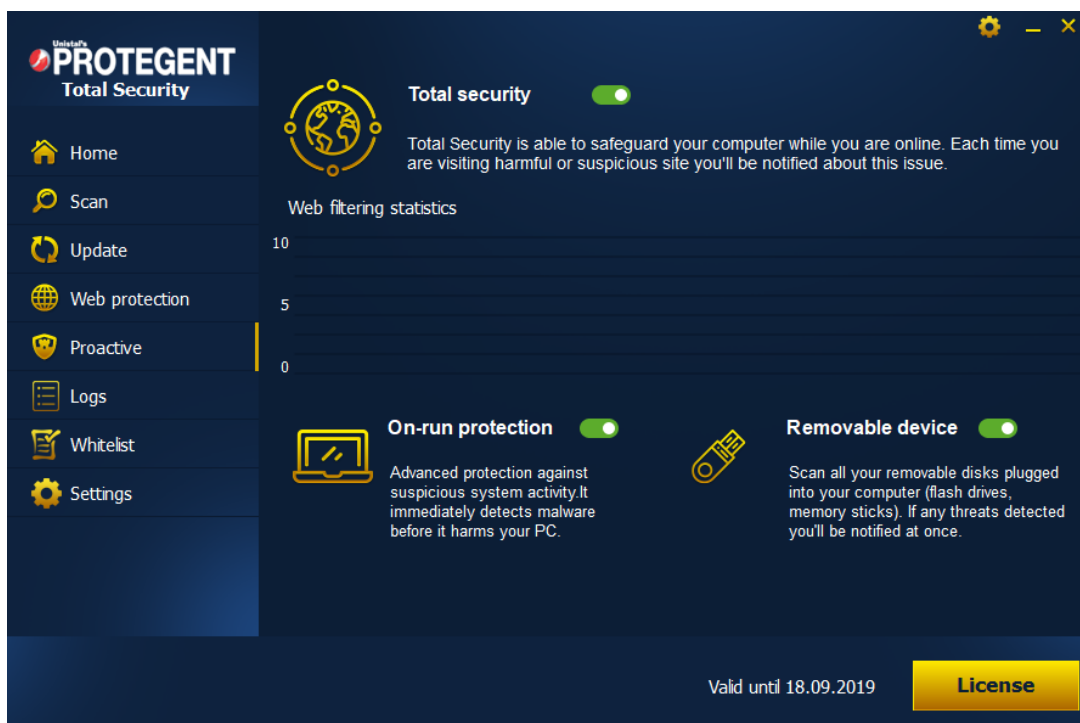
Unistal's
PROTEGENT
Total Security

Home
Scan
Update
Web protection
Proactive
Logs
Whitelist
Settings

Total security

Total Security is able to safeguard your computer while you are online. Each time you are visiting harmful or suspicious site you'll be notified about this issue.

Web filtering statistics

10
5
0

On-run protection

Advanced protection against suspicious system activity.It immediately detects malware before it harms your PC.

Removable device

Scan all your removable disks plugged into your computer (flash drives, memory sticks). If any threats detected you'll be notified at once.

Valid until 18.09.2019

License